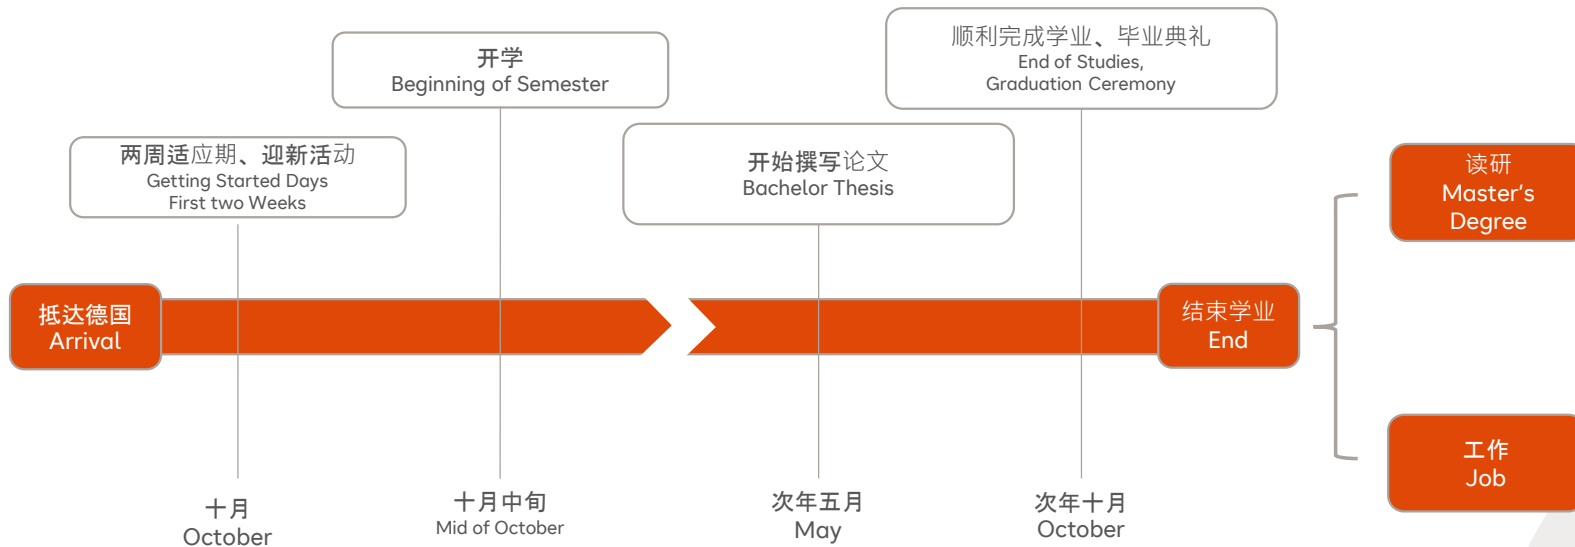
开学
Beginning of Semester

顺利完成学业、毕业典礼
End of Studies,
Graduation Ceremony

两周适应期、迎新活动
Getting Started Days
First two Weeks

开始撰写论文
Bachelor Thesis

读研
Master's
Degree

抵达德国
Arrival

结束学业
End

工作
Job

十月
October

十月中旬
Mid of October

次年五月
May

次年十月
October